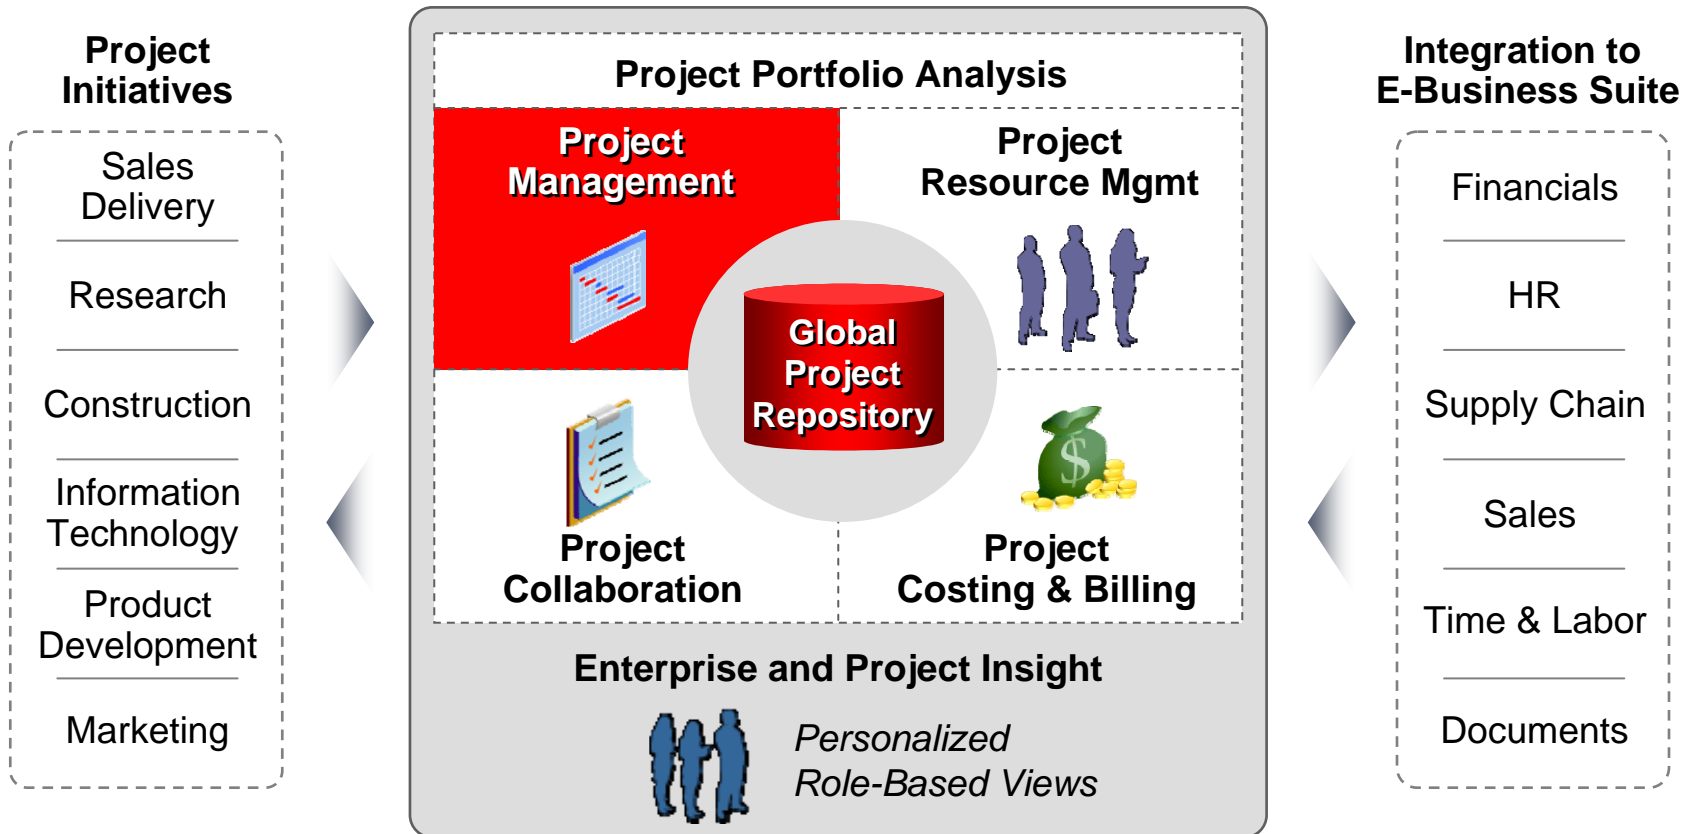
Project Initiatives

Sales Delivery

Research

Construction

Information Technology

Product Development

Marketing

Project Portfolio Analysis

Project Management

Project Resource Mgmt

Global Project Repository

Project Collaboration

Project Costing & Billing

Enterprise and Project Insight

Personalized Role-Based Views

Integration to E-Business Suite

Financials

HR

Supply Chain

Sales

Time & Labor

Documents